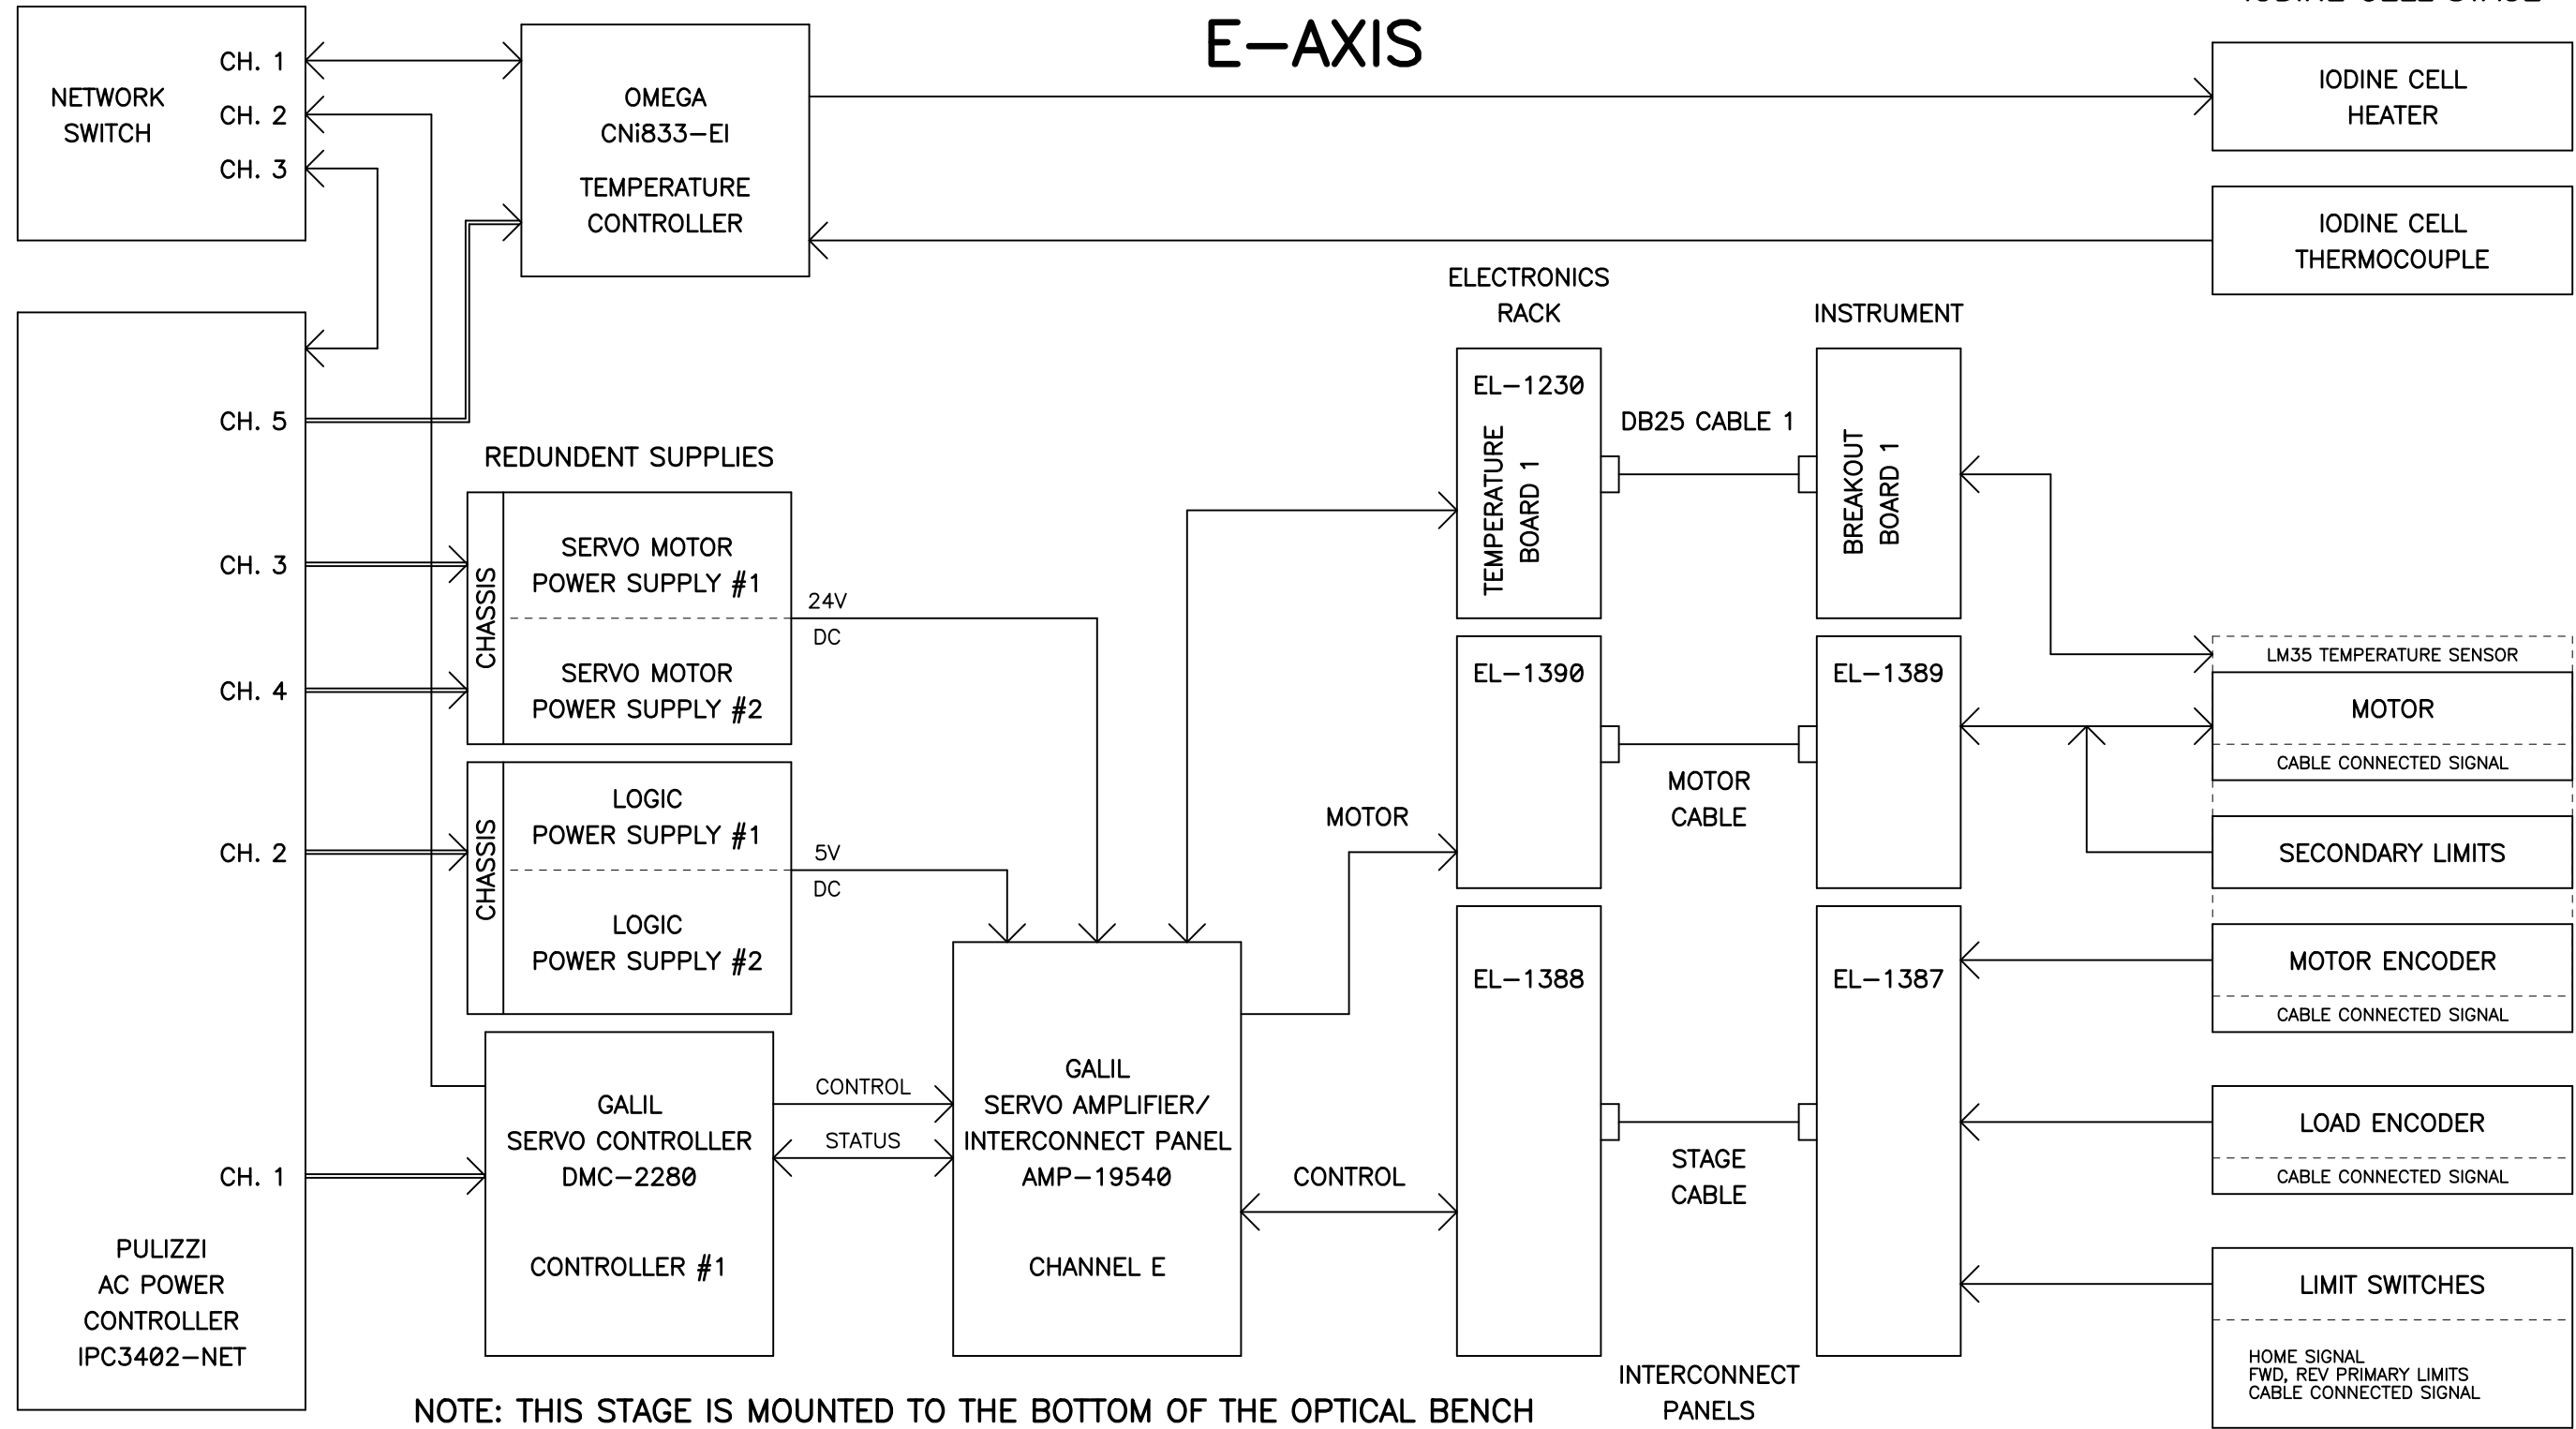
E–AXIS

NETWORK SWITCH

CH. 1
CH. 2
CH. 3

OMEGA
CNi833–EI
TEMPERATURE CONTROLLER

IODINE CELL HEATER

IODINE CELL THERMOCOUPLE

ELECTRONICS RACK

INSTRUMENT

EL–1230

TEMPERATURE BOARD 1

DB25 CABLE 1

BREAKOUT BOARD 1

CH. 5

REDUNDENT SUPPLIES

CH. 3

CHASSIS

SERVO MOTOR POWER SUPPLY #1

24V
DC

SERVO MOTOR POWER SUPPLY #2

CH. 4

LM35 TEMPERATURE SENSOR

EL–1390

EL–1389

MOTOR

CABLE CONNECTED SIGNAL

MOTOR CABLE

MOTOR

CHASSIS

LOGIC POWER SUPPLY #1

CH. 2

5V
DC

LOGIC POWER SUPPLY #2

SECONDARY LIMITS

EL–1388

EL–1387

MOTOR ENCODER

CABLE CONNECTED SIGNAL

GALIL SERVO CONTROLLER DMC–2280

CONTROLLER #1

CONTROL

STATUS

GALIL SERVO AMPLIFIER/ INTERCONNECT PANEL AMP–19540

CHANNEL E

CONTROL

STAGE CABLE

LOAD ENCODER

CABLE CONNECTED SIGNAL

CH. 1

PULIZZI AC POWER CONTROLLER IPC3402–NET

LIMIT SWITCHES

HOME SIGNAL
FWD, REV PRIMARY LIMITS
CABLE CONNECTED SIGNAL

INTERCONNECT PANELS

NOTE: THIS STAGE IS MOUNTED TO THE BOTTOM OF THE OPTICAL BENCH